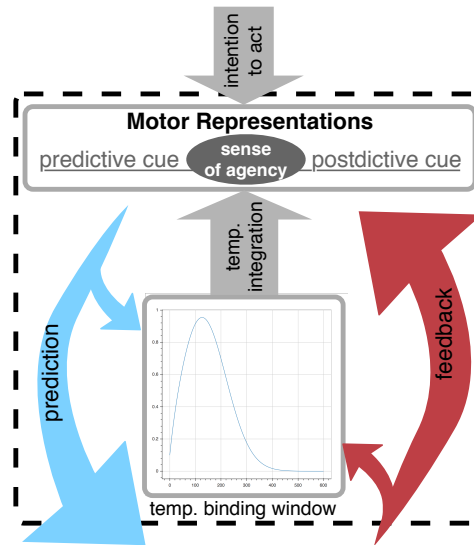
intention to act

Motor Representations

predictive cue

sense of agency

postdictive cue

temp. integration

prediction

feedback

1

0.8

0.6

0.4

0.2

0

0

100

200

300

400

500

600

temp. binding window